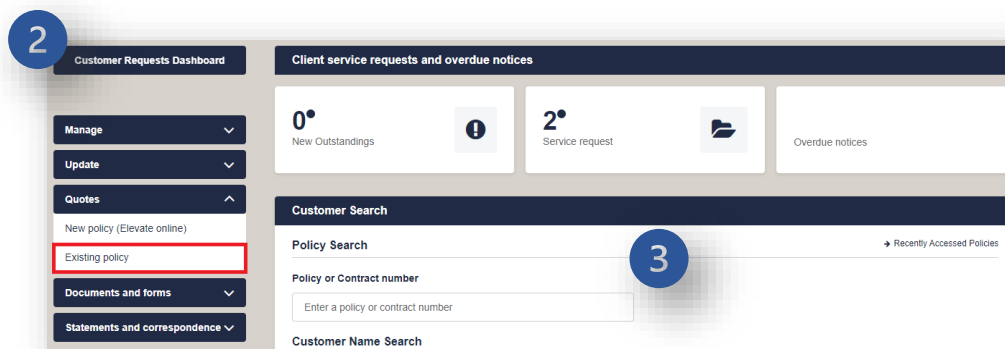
2

Customer Requests Dashboard

Manage

Update

Quotes

New policy (Elevate online)

Existing policy

Documents and forms

Statements and correspondence

Client service requests and overdue notices

0•
New Outstandings

2•
Service request

Overdue notices

Customer Search

Policy Search

→ Recently Accessed Policies

3

Policy or Contract number

Enter a policy or contract number

Customer Name Search